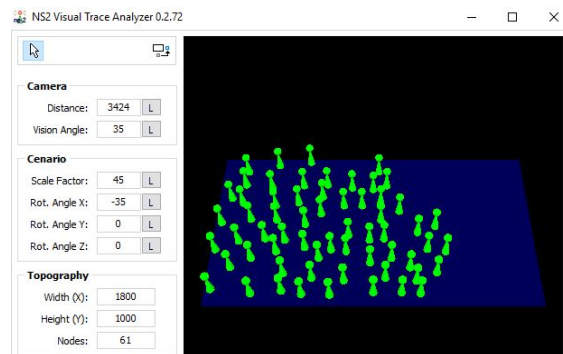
NS2 Visual Trace Analyzer 0.2.72

Camera
Distance: 3424 L
Vision Angle: 35 L

Cenario
Scale Factor: 45 L
Rot. Angle X: -35 L
Rot. Angle Y: 0 L
Rot. Angle Z: 0 L

Topography
Width (X): 1800
Height (Y): 1000
Nodes: 61